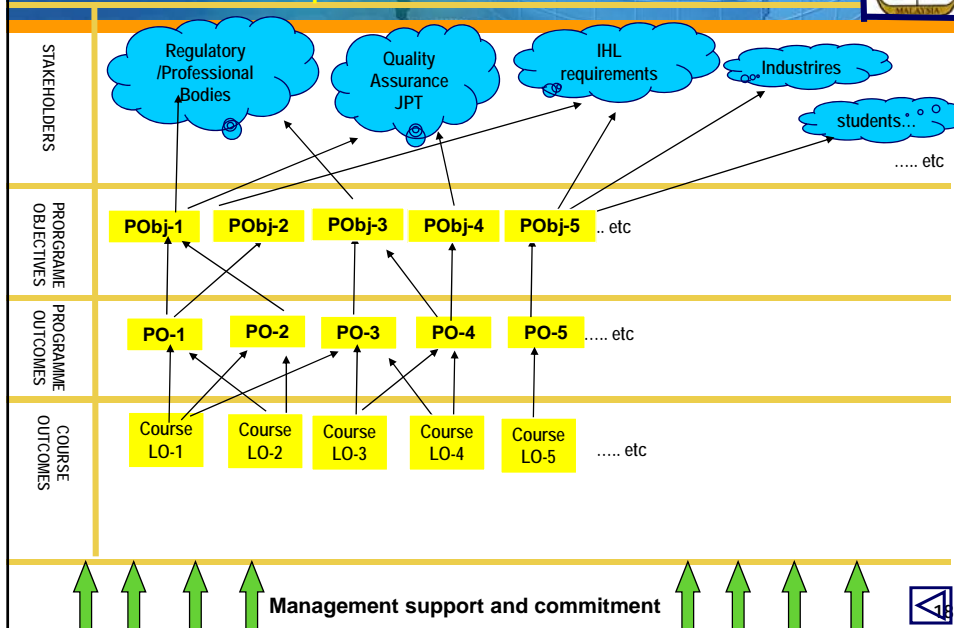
MALAYSIA

STAKEHOLDERS

Regulatory /Professional Bodies

Quality Assurance JPT

IHL requirements

Industrires

students...

..... etc

PROGRAMME OBJECTIVES

PObj-1

PObj-2

PObj-3

PObj-4

PObj-5

.. etc

PROGRAMME OUTCOMES

PO-1

PO-2

PO-3

PO-4

PO-5

..... etc

COURSE OUTCOMES

Course LO-1

Course LO-2

Course LO-3

Course LO-4

Course LO-5

..... etc

Management support and commitment

18